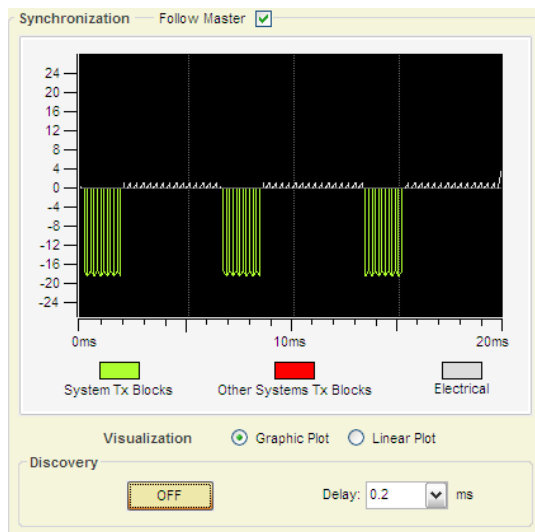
Synchronization Follow Master

24
20
16
12
8
4
0
-4
-8
-12
-16
-20
-24

0ms
10ms
20ms

System Tx Blocks
Other Systems Tx Blocks
Electrical

Visualization Graphic Plot Linear Plot

Discovery

OFF

Delay: 0.2 ms